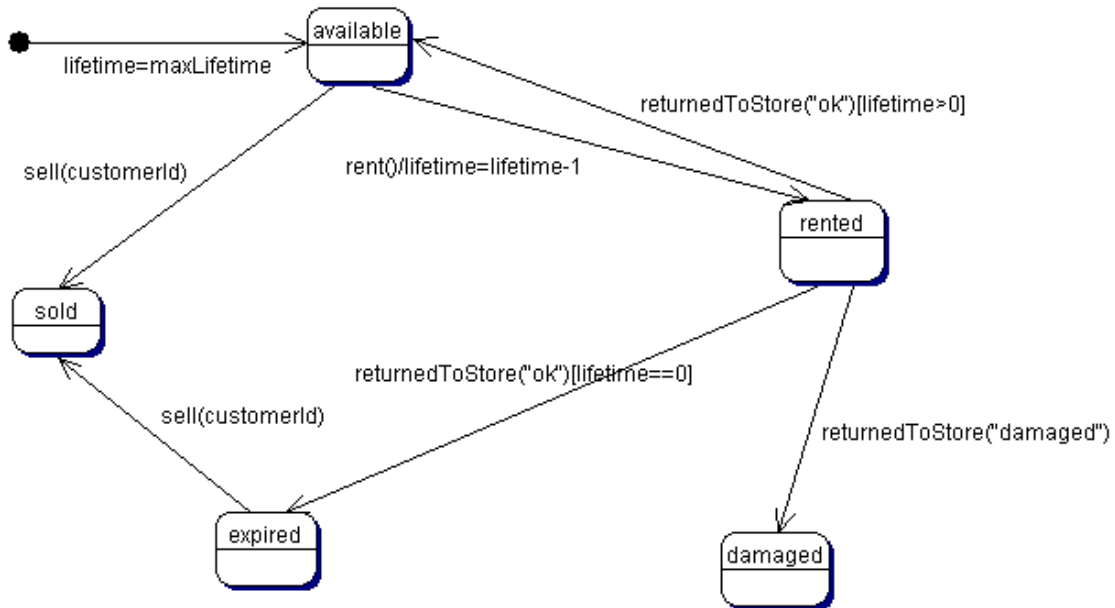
available

lifetime=maxLifetime

returnedToStore("ok")[lifetime>0]

sell(customerId)

rent()/lifetime=lifetime-1

rented

sold

returnedToStore("ok")[lifetime==0]

sell(customerId)

returnedToStore("damaged")

expired

damaged